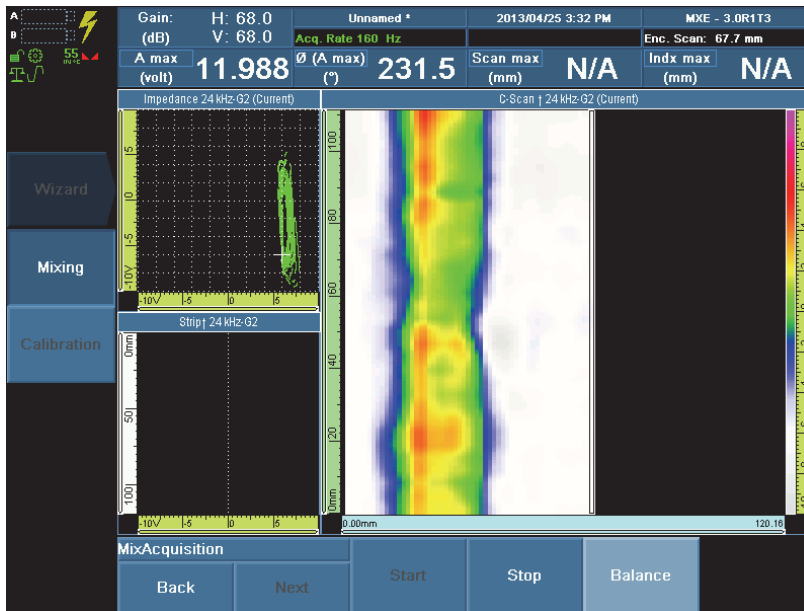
A
B
55

Gain:
(dB)
H: 68.0
V: 68.0
Unnamed *
Acq. Rate 160 Hz
2013/04/25 3:32 PM
MXE - 3.0R1T3
Enc. Scan: 67.7 mm
A max
(volt)
11.988
Ø (A max)
(°)
231.5
Scan max
(mm)
N/A
Indx max
(mm)
N/A

Impedance 24 kHz-G2 (Current)
5
0
-5
-10V
-10V
-5
0
5

C-Scan † 24 kHz-G2 (Current)
100
80
60
40
20
0mm
0.00mm
120.16

Strip† 24 kHz-G2
0mm
50
100
-10V
-5
0
5

Wizard
Mixing
Calibration

MixAcquisition
Back
Next
Start
Stop
Balance